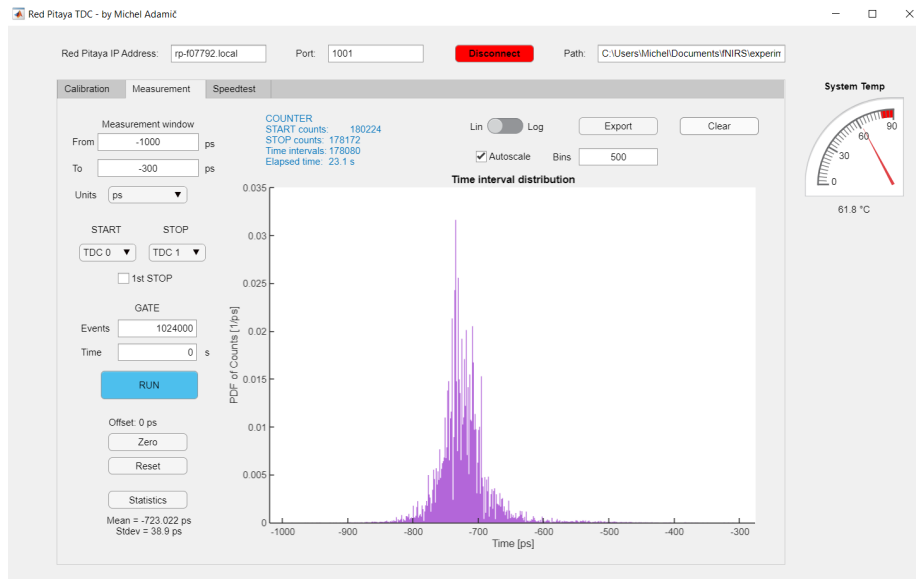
Red Pitaya TDC - by Michel Adamič

Red Pitaya IP Address: rp-f07792.local Port: 1001 Disconnect Path: C:\Users\Michel\Documents\fNIRS\experim

Calibration Measurement Speedtest

Measurement window
From -1000 ps
To -300 ps
Units ps

START STOP
TDC 0 TDC 1
1st STOP

GATE
Events 1024000
Time 0 s

RUN

Offset: 0 ps
Zero
Reset

Statistics
Mean = -723.022 ps
Stdev = 38.9 ps

COUNTER
START counts: 180224
STOP counts: 178172
Time intervals: 178080
Elapsed time: 23.1 s

Lin Log
Export
Clear
Autoscale Bins 500

Time interval distribution

PDF of Counts [1/ps]
0.035
0.03
0.025
0.02
0.015
0.01
0.005
0

-1000 -900 -800 -700 -600 -500 -400 -300
Time [ps]

System Temp
0 30 60 90
61.8 °C